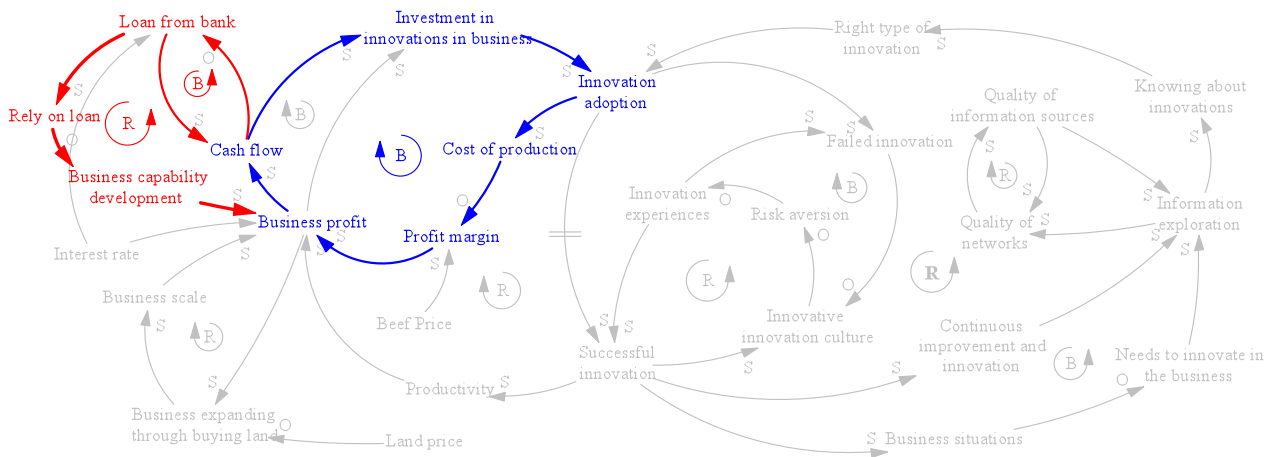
Loan from bank

Investment in innovations in business

Right type of innovation

Knowing about innovations

Rely on loan

Cash flow

Innovation adoption

Quality of information sources

Cost of production

Failed innovation

Business capability development

Business profit

Profit margin

Innovation experiences

Risk aversion

Quality of networks

Information exploration

Interest rate

Business scale

Beef Price

Innovative innovation culture

Continuous improvement and innovation

Needs to innovate in the business

Successful innovation

Productivity

Business expanding through buying land

Land price

Business situations

R
B
B
B
B
R
R
R
R
B
B

S
S
S
S
S
S
S
S
S
S
S
S
S
S
S
S
S
S
S
S
S
S
S
S
S
S
S
S
S
O
O
O
O
O
O
O
O
O